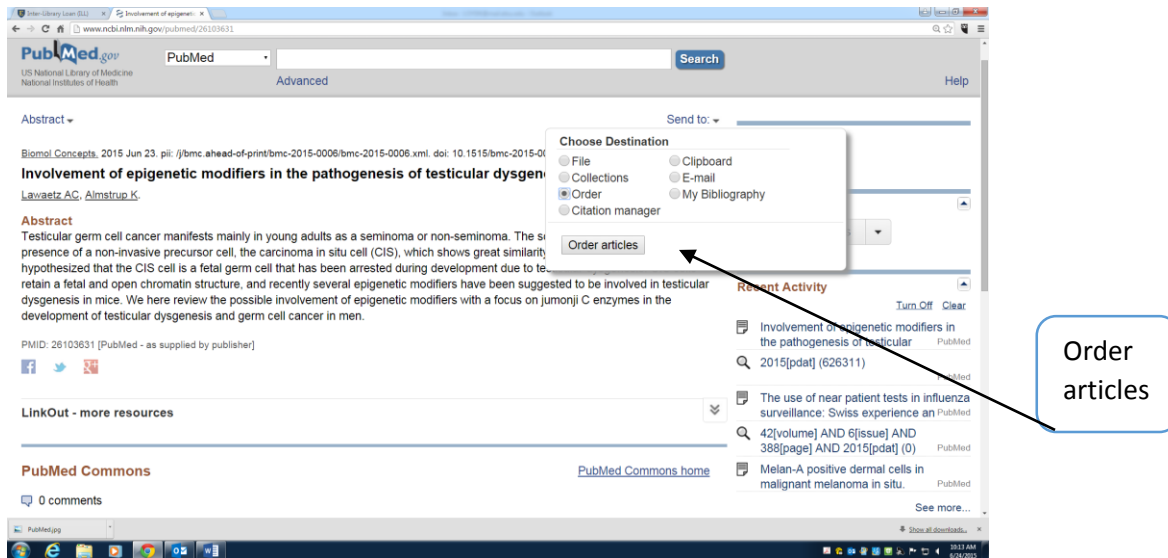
Inter-Library Loan (ILL) | Involvement of epigeneti ×

www.ncbi.nlm.nih.gov/pubmed/26103631

PubMed.gov
US National Library of Medicine
National Institutes of Health

PubMed | Search
Advanced | Help

Abstract | Send to:

Biomol Concepts. 2015 Jun 23. pii: /j/bmc.ahead-of-print/bmc-2015-0006/bmc-2015-0006.xml. doi: 10.1515/bmc-2015-00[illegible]

Involvement of epigenetic modifiers in the pathogenesis of testicular dysgen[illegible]

Lawaetz AC, Almstrup K.

Abstract
Testicular germ cell cancer manifests mainly in young adults as a seminoma or non-seminoma. The s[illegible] presence of a non-invasive precursor cell, the carcinoma in situ cell (CIS), which shows great similarity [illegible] hypothesized that the CIS cell is a fetal germ cell that has been arrested during development due to te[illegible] retain a fetal and open chromatin structure, and recently several epigenetic modifiers have been suggested to be involved in testicular dysgenesis in mice. We here review the possible involvement of epigenetic modifiers with a focus on jumonji C enzymes in the development of testicular dysgenesis and germ cell cancer in men.

PMID: 26103631 [PubMed - as supplied by publisher]

Choose Destination
File | Clipboard
Collections | E-mail
Order | My Bibliography
Citation manager

Order articles

LinkOut - more resources

PubMed Commons | PubMed Commons home

0 comments

Recent Activity
Turn Off Clear
Involvement of epigenetic modifiers in the pathogenesis of testicular PubMed
2015[pdat] (626311) PubMed
The use of near patient tests in influenza surveillance: Swiss experience an PubMed
42[volume] AND 6[issue] AND 388[page] AND 2015[pdat] (0)
Melan-A positive dermal cells in malignant melanoma in situ. PubMed
See more...

Order articles

PubMed.jpg
Show all downloads...
10:13 AM
6/24/2015